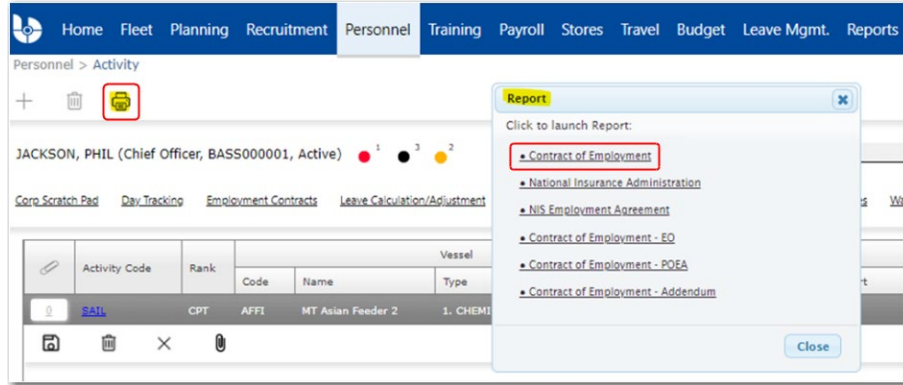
Home Fleet Planning Recruitment Personnel Training Payroll Stores Travel Budget Leave Mgmt. Reports

Personnel > Activity

JACKSON, PHIL (Chief Officer, BASS000001, Active) 1 3 2

Corp Scratch Pad Day Tracking Employment Contracts Leave Calculation/Adjustment es W

| | Activity Code | Rank | Vessel | | |
|---|---|---|---|---|---|
| | | | Code | Name | Type |
| 0 | SAIL | CPT | AFFI | MT Asian Feeder 2 | 1. CHEMI |

Report

Click to launch Report:

• Contract of Employment
• National Insurance Administration
• NIS Employment Agreement
• Contract of Employment - EO
• Contract of Employment - POEA
• Contract of Employment - Addendum

Close